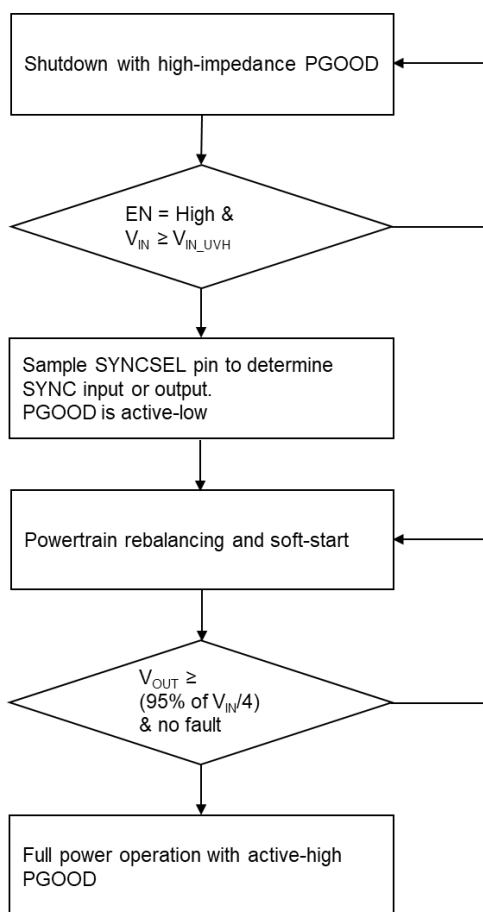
Shutdown with high-impedance PGOOD

EN = High &
$V_{IN} \geq V_{IN\_UVH}$

Sample SYNCSEL pin to determine SYNC input or output.
PGOOD is active-low

Powertrain rebalancing and soft-start

$V_{OUT} \geq$
(95% of $V_{IN}$/4)
& no fault

Full power operation with active-high PGOOD